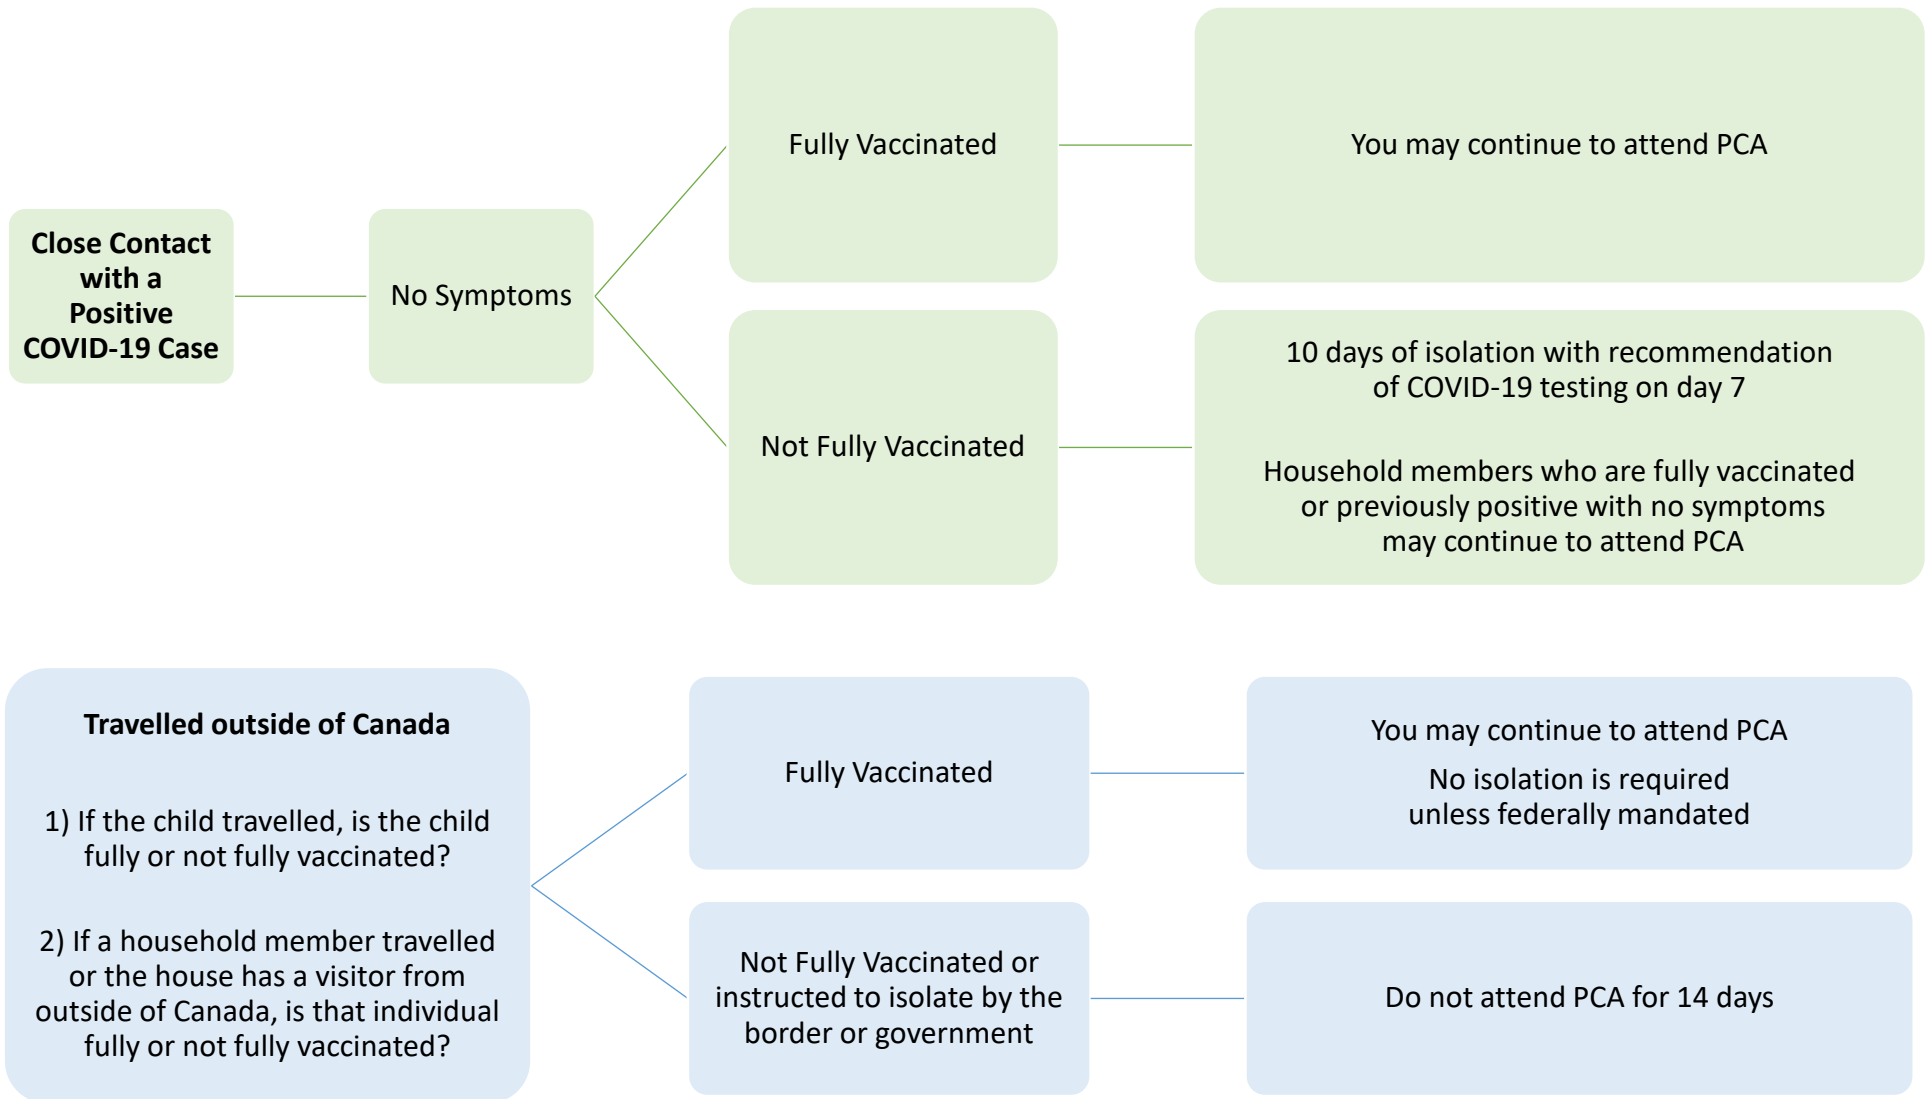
Close Contact with a Positive COVID-19 Case

No Symptoms

Fully Vaccinated

You may continue to attend PCA

Not Fully Vaccinated

10 days of isolation with recommendation of COVID-19 testing on day 7

Household members who are fully vaccinated or previously positive with no symptoms may continue to attend PCA

Travelled outside of Canada

1) If the child travelled, is the child fully or not fully vaccinated?

2) If a household member travelled or the house has a visitor from outside of Canada, is that individual fully or not fully vaccinated?

Fully Vaccinated

You may continue to attend PCA

No isolation is required unless federally mandated

Not Fully Vaccinated or instructed to isolate by the border or government

Do not attend PCA for 14 days